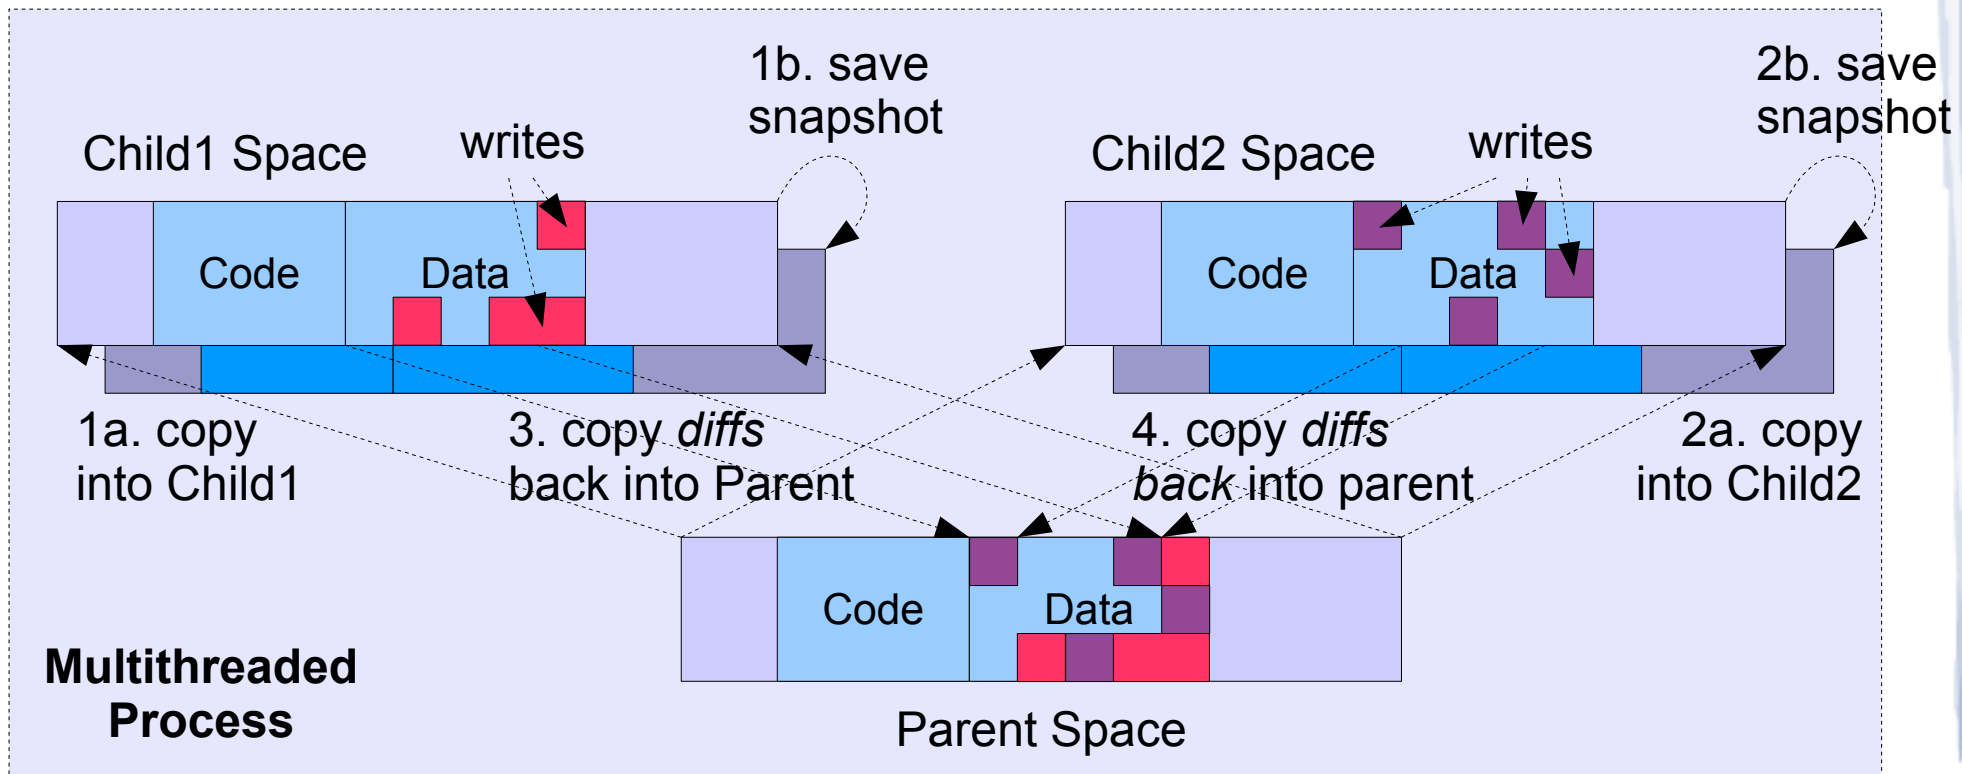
Child1 Space

writes

1b. save snapshot

Code

Data

Child2 Space

writes

2b. save snapshot

Code

Data

1a. copy into Child1

3. copy *diffs* back into Parent

4. copy *diffs* *back* into parent

2a. copy into Child2

Code

Data

Multithreaded Process

Parent Space